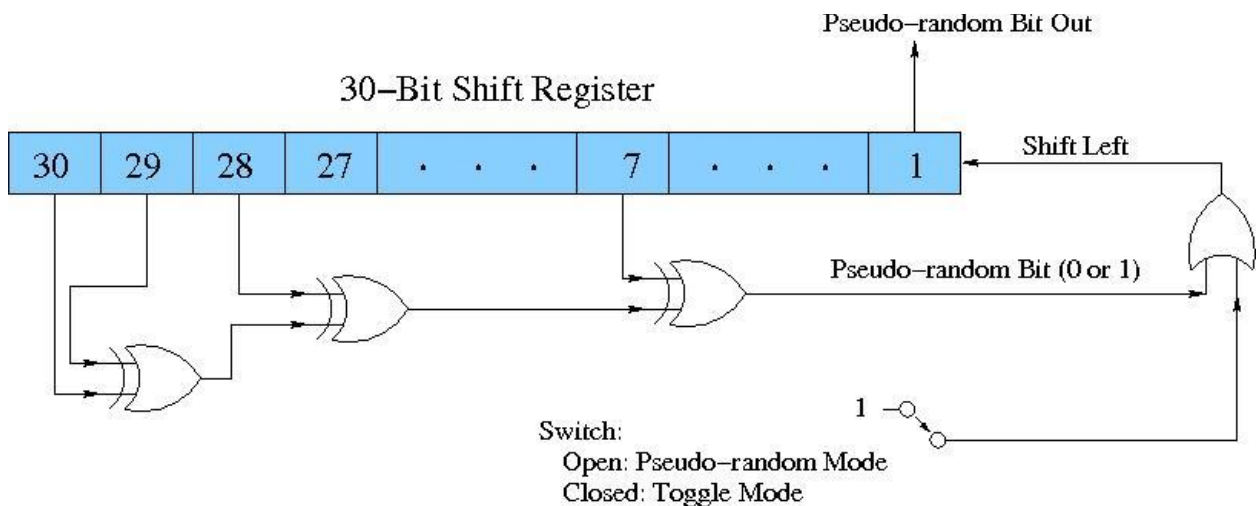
Pseudo–random Bit Out

30–Bit Shift Register

| 30 | 29 | 28 | 27 | . . . | 7 | . . . | 1 |
|---|---|---|---|---|---|---|---|

Shift Left

Pseudo–random Bit (0 or 1)

1

Switch:
Open: Pseudo–random Mode
Closed: Toggle Mode